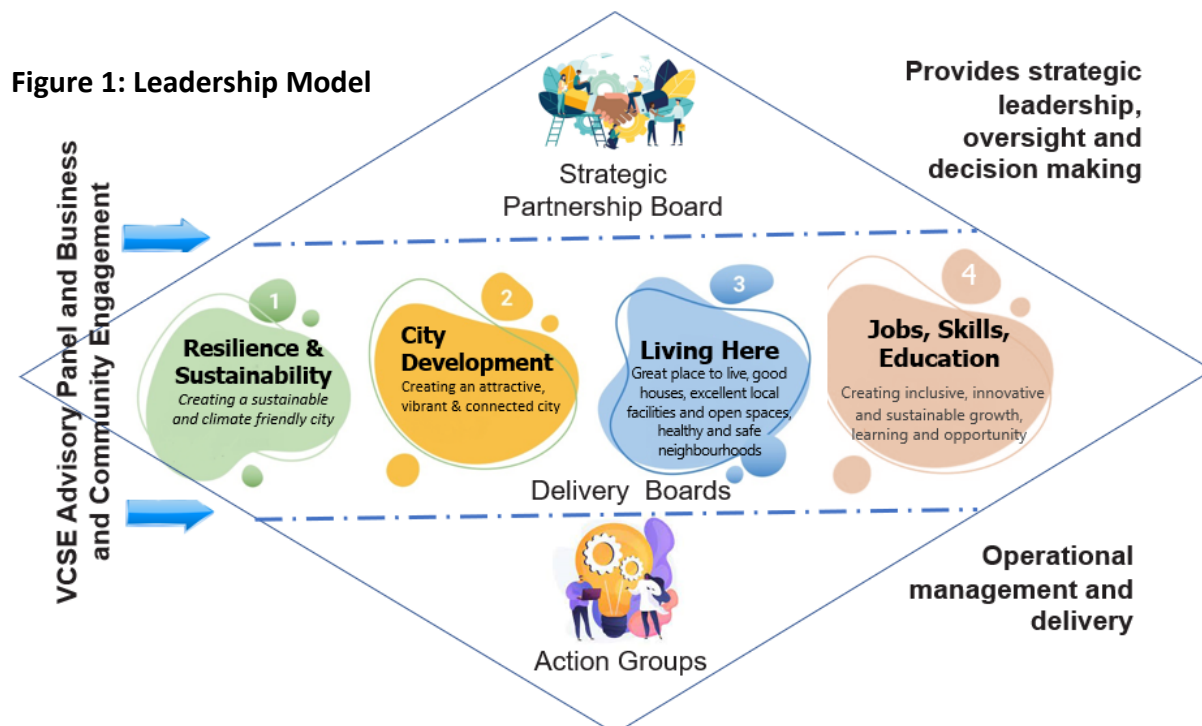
Figure 1: Leadership Model

VCSE Advisory Panel and Business and Community Engagement

Strategic Partnership Board

Provides strategic leadership, oversight and decision making

1
Resilience & Sustainability
Creating a sustainable and climate friendly city

2
City Development
Creating an attractive, vibrant & connected city

3
Living Here
Great place to live, good houses, excellent local facilities and open spaces, healthy and safe neighbourhoods

4
Jobs, Skills, Education
Creating inclusive, innovative and sustainable growth, learning and opportunity

Delivery Boards

Operational management and delivery

Action Groups